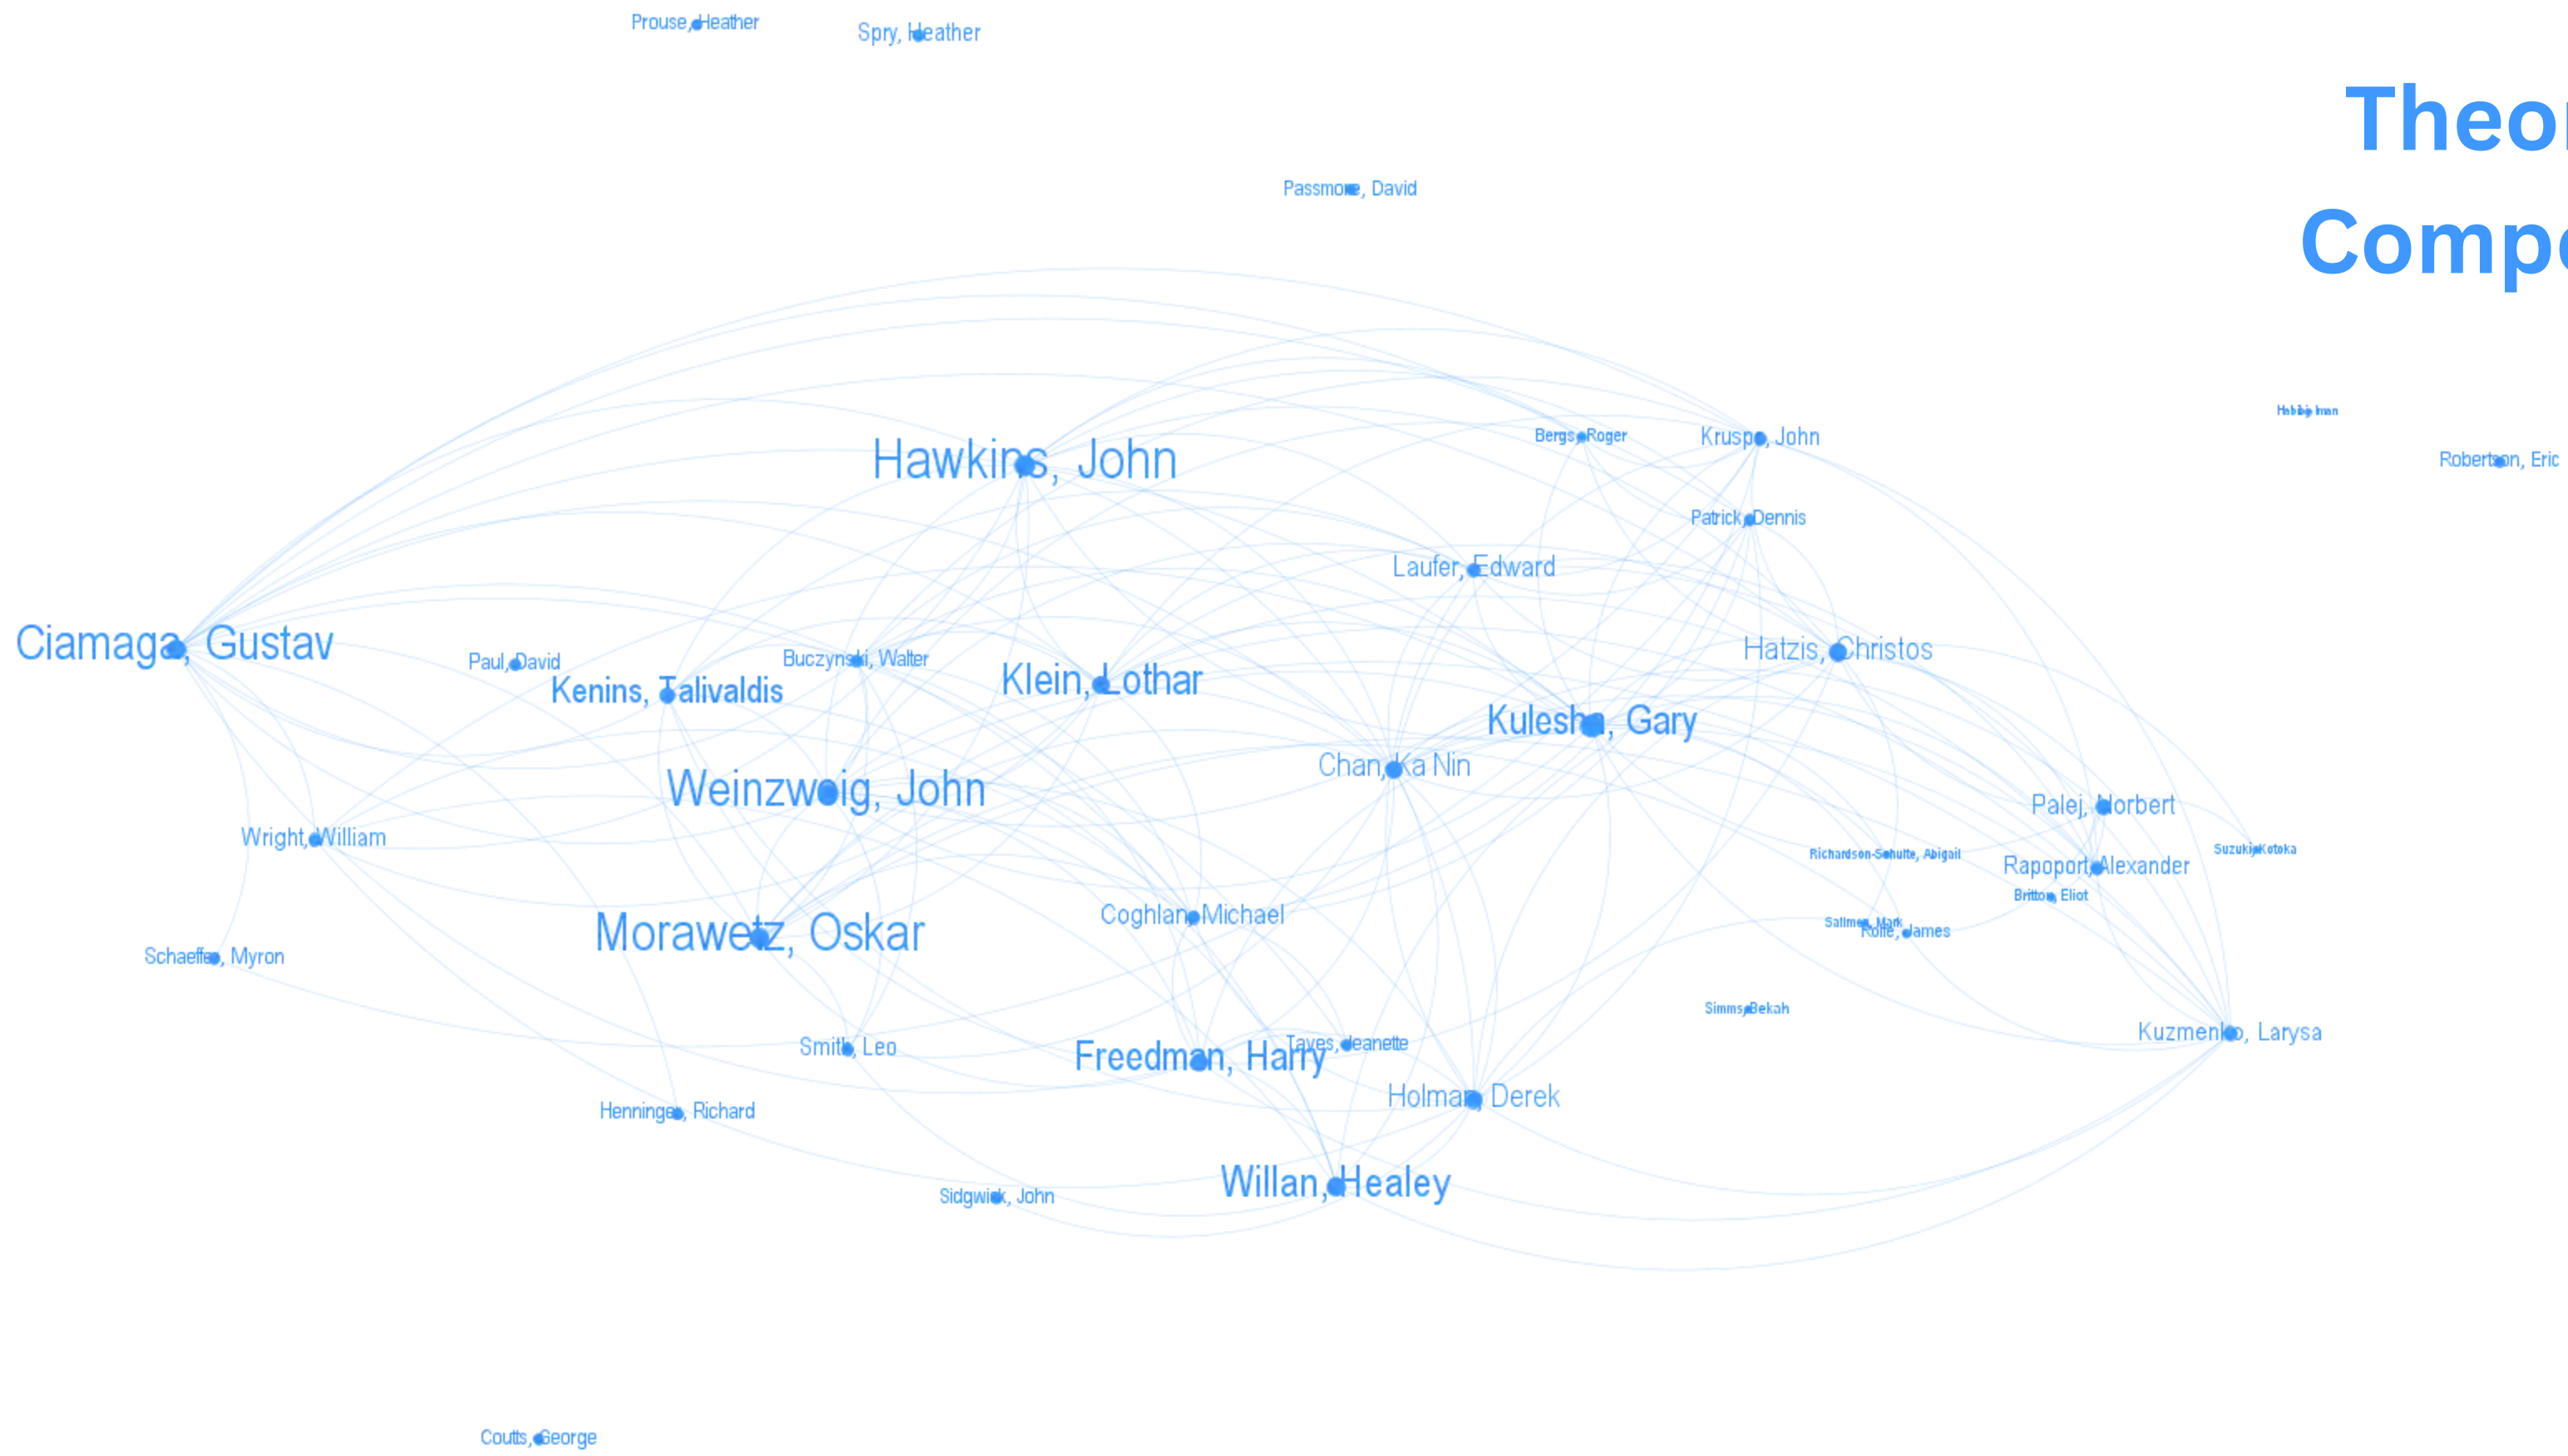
Prouse, Heather
Spry, Heather

Theo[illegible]
Comp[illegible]

Passmore, David
Habibi, Iman
Robertson, Eric
Bergs, Roger
Kruspe, John
Hawkins, John
Patrick, Dennis
Laufer, Edward
Hatzis, Christos
Ciamaga, Gustav
Paul, David
Buczynski, Walter
Kenins, Talivaldis
Klein, Lothar
Kulesha, Gary
Chan, Ka Nin
Weinzweig, John
Palej, Norbert
Wright, William
Richardson-Schulte, Abigail
Suzuki, Kotoka
Rapoport, Alexander
Britton, Eliot
Coghlan, Michael
Morawetz, Oskar
Sallmen, Mark
Rolfe, James
Schaeffer, Myron
Simms, Bekah
Kuzmenko, Larysa
Smith, Leo
Tayes, Jeanette
Freedman, Harry
Holman, Derek
Henninger, Richard
Willan, Healey
Sidgwick, John
Coutts, George